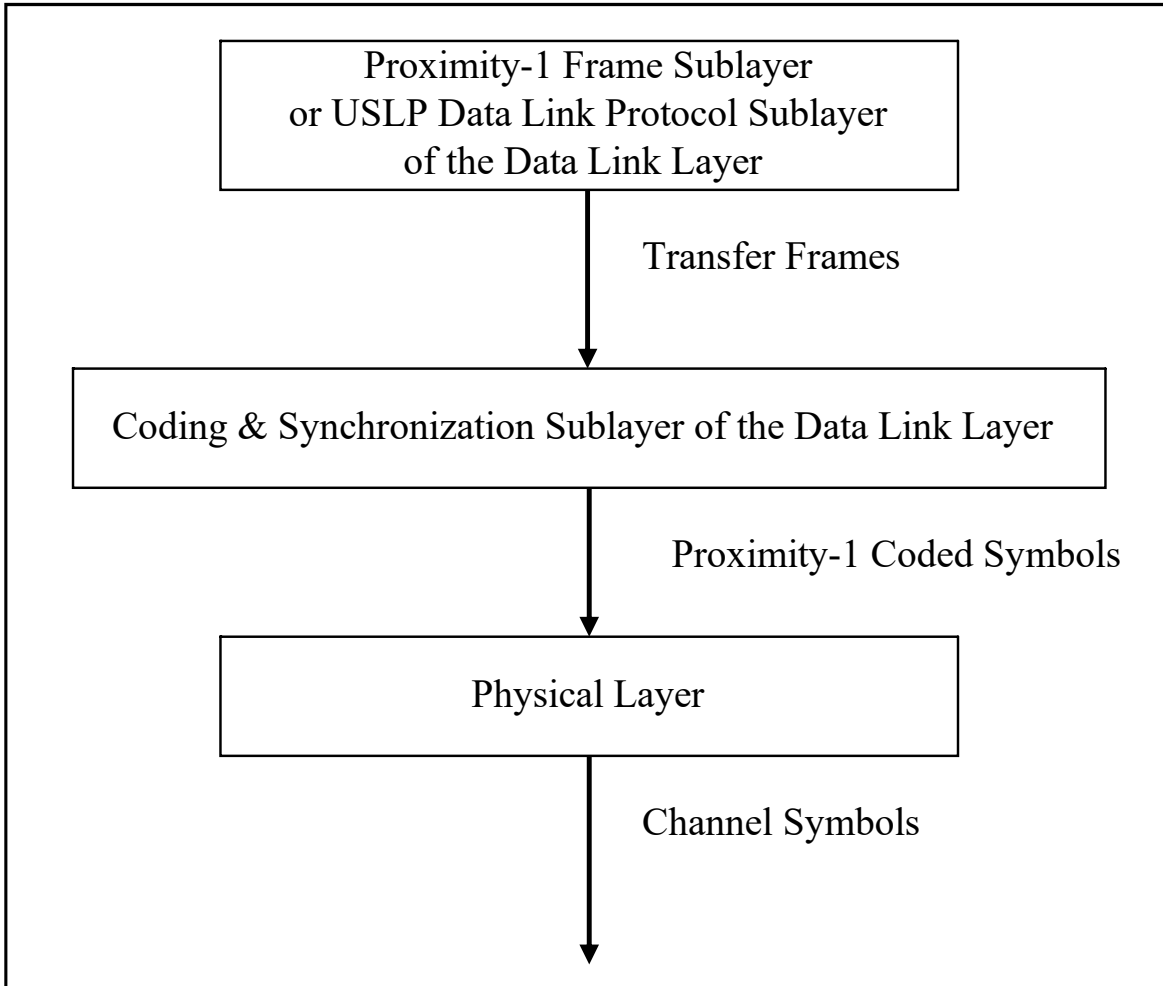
Proximity-1 Frame Sublayer
or USLP Data Link Protocol Sublayer
of the Data Link Layer

Transfer Frames

Coding & Synchronization Sublayer of the Data Link Layer

Proximity-1 Coded Symbols

Physical Layer

Channel Symbols